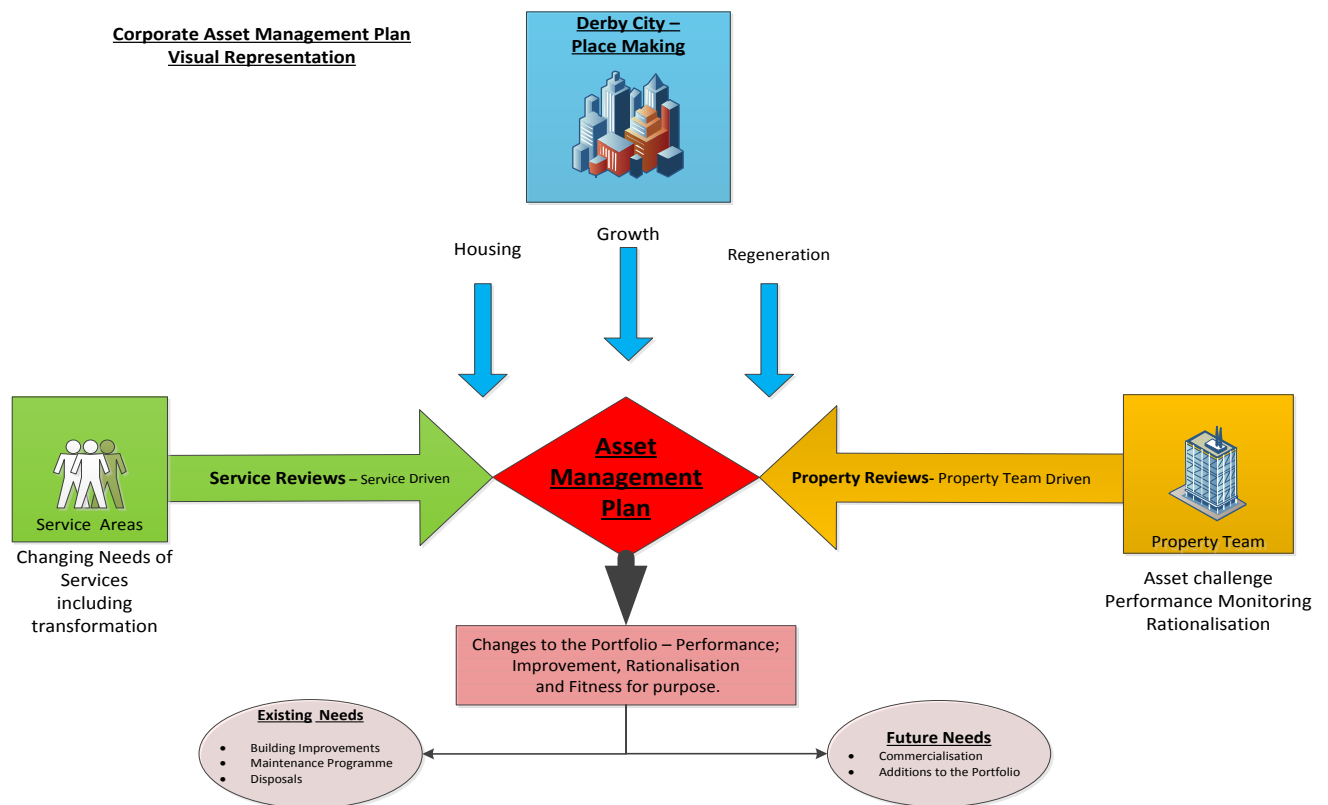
Corporate Asset Management Plan
Visual Representation

Derby City –
Place Making

Housing

Growth

Regeneration

Service Areas

Changing Needs of Services including transformation

Service Reviews – Service Driven

Asset Management Plan

Property Reviews- Property Team Driven

Property Team

Asset challenge
Performance Monitoring
Rationalisation

Changes to the Portfolio – Performance; Improvement, Rationalisation and Fitness for purpose.

Existing Needs
- Building Improvements
- Maintenance Programme
- Disposals

Future Needs
- Commercialisation
- Additions to the Portfolio